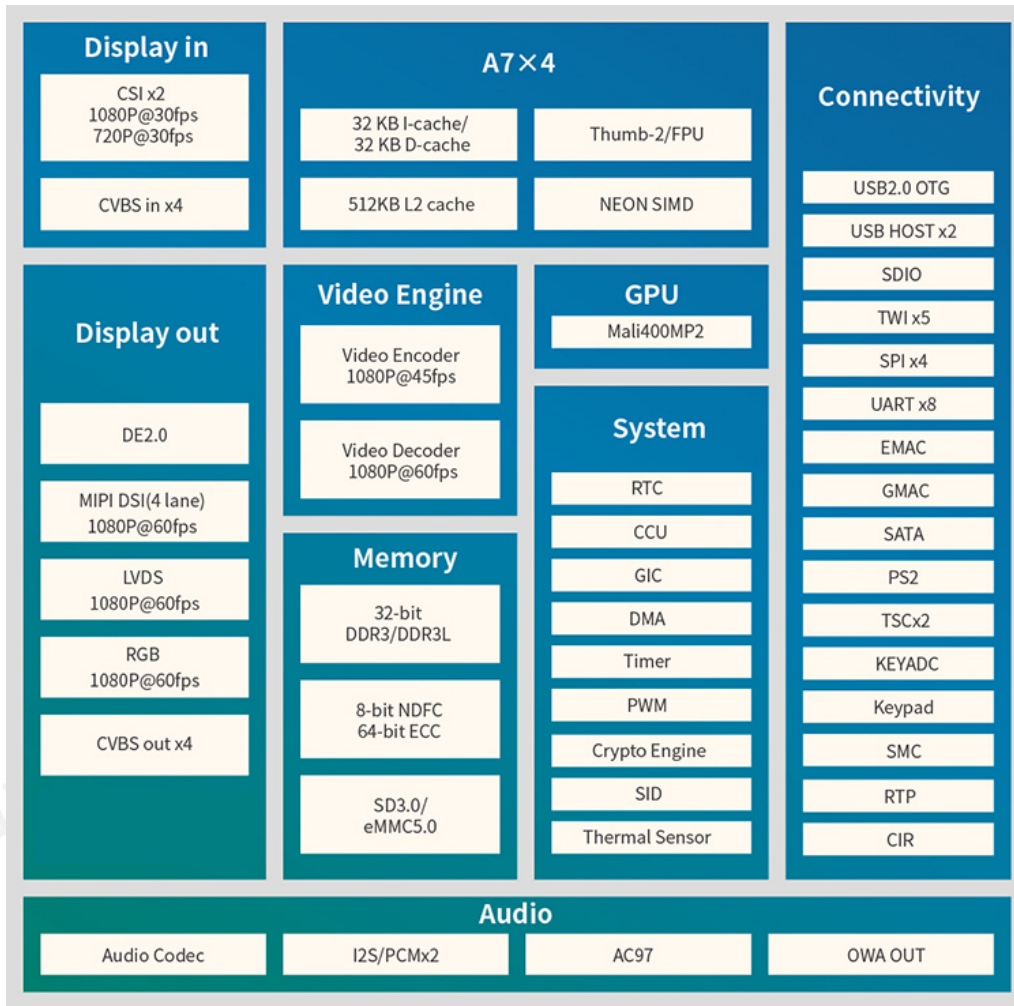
Display in

CSI x2
1080P@30fps
720P@30fps

CVBS in x4

A7×4

32 KB I-cache/
32 KB D-cache

Thumb-2/FPU

512KB L2 cache

NEON SIMD

Connectivity

USB2.0 OTG

USB HOST x2

SDIO

TWI x5

SPI x4

UART x8

EMAC

GMAC

SATA

PS2

TSCx2

KEYADC

Keypad

SMC

RTP

CIR

Display out

DE2.0

MIPI DSI(4 lane)
1080P@60fps

LVDS
1080P@60fps

RGB
1080P@60fps

CVBS out x4

Video Engine

Video Encoder
1080P@45fps

Video Decoder
1080P@60fps

GPU

Mali400MP2

System

RTC

CCU

GIC

DMA

Timer

PWM

Crypto Engine

SID

Thermal Sensor

Memory

32-bit
DDR3/DDR3L

8-bit NDFC
64-bit ECC

SD3.0/
eMMC5.0

Audio

Audio Codec

I2S/PCMx2

AC97

OWA OUT